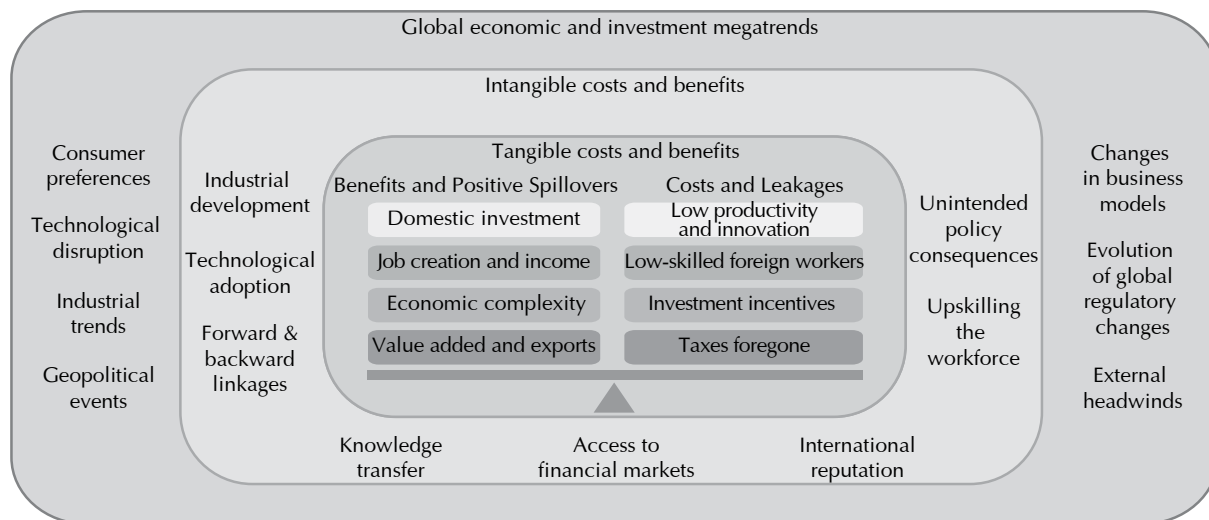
Global economic and investment megatrends

Intangible costs and benefits

Tangible costs and benefits

Consumer preferences

Technological disruption

Industrial trends

Geopolitical events

Industrial development

Technological adoption

Forward & backward linkages

Benefits and Positive Spillovers

Domestic investment

Job creation and income

Economic complexity

Value added and exports

Costs and Leakages

Low productivity and innovation

Low-skilled foreign workers

Investment incentives

Taxes foregone

Unintended policy consequences

Upskilling the workforce

Changes in business models

Evolution of global regulatory changes

External headwinds

Knowledge transfer

Access to financial markets

International reputation